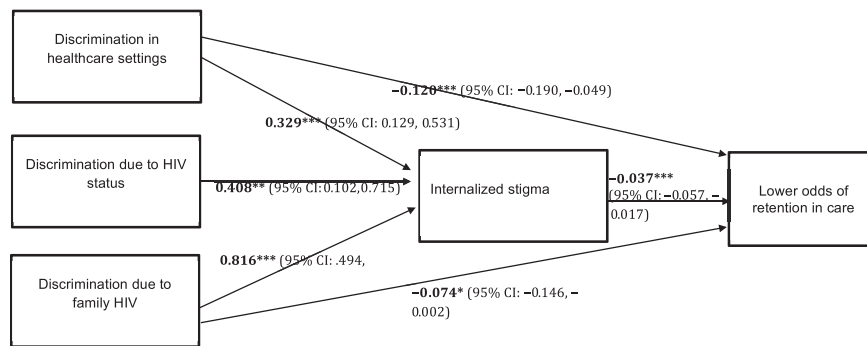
Discrimination in healthcare settings

−0.120*** (95% CI: −0.190, −0.049)

0.329*** (95% CI: 0.129, 0.531)

Discrimination due to HIV status

0.408** (95% CI: 0.102,0.715)

Internalized stigma

−0.037*** (95% CI: −0.057, − 0.017)

Lower odds of retention in care

Discrimination due to family HIV

0.816*** (95% CI: .494,

−0.074* (95% CI: −0.146, − 0.002)